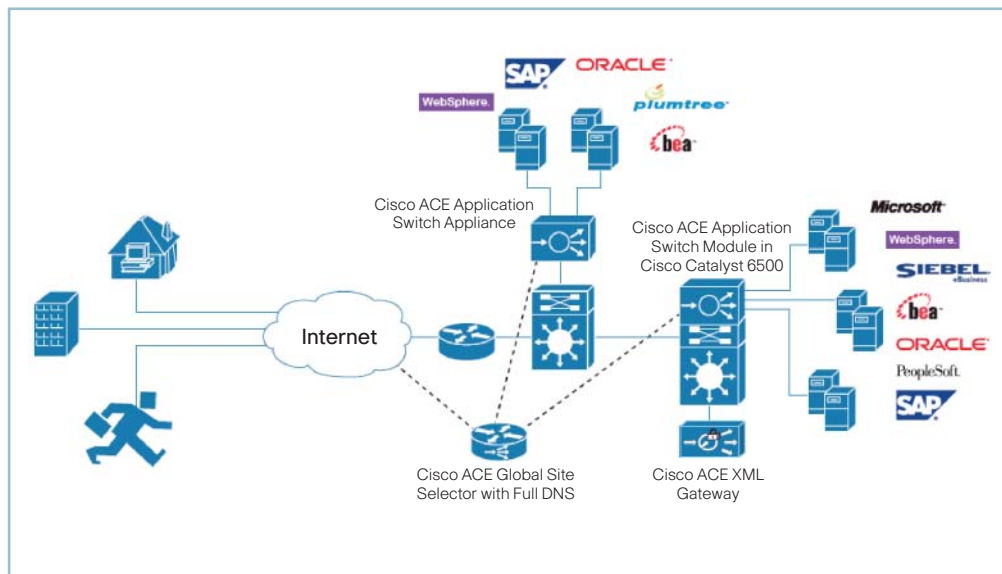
SAP ORACLE

WebSphere.

plumtree

bea

Cisco ACE Application Switch Appliance

Cisco ACE Application Switch Module in Cisco Catalyst 6500

Microsoft

WebSphere.

SIEBEL eBusiness

bea

ORACLE

PeopleSoft.

SAP

Internet

Cisco ACE Global Site Selector with Full DNS

Cisco ACE XML Gateway